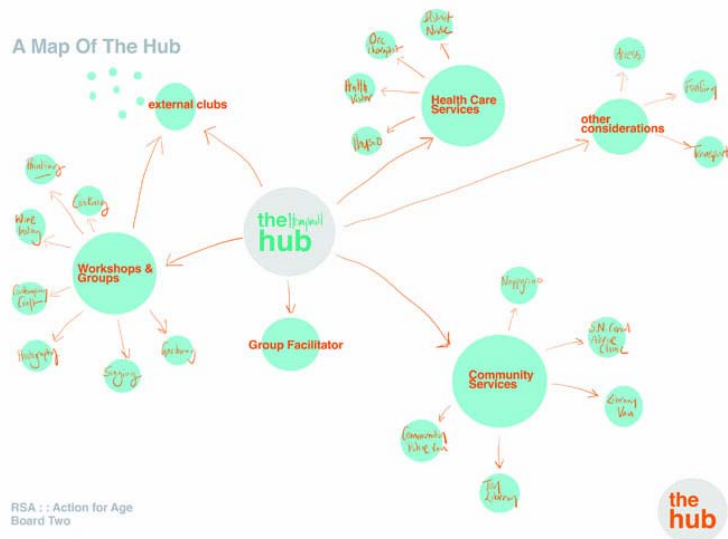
A Map Of The Hub

external clubs

Health Care Services

Occ therapist

District Nurse

Health Visitor

Physio

other considerations

Access

Funding

Transport

the thegill hub

Workshops & Groups

Illustrating

Cooking

Wine tasting

Embroidery Craft

Photography

Singing

Gardening

Group Facilitator

Community Services

Nappy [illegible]

SN Carol Advice Clinic

Library Van

Community Police Team

The Library

RSA : : Action for Age
Board Two

the hub